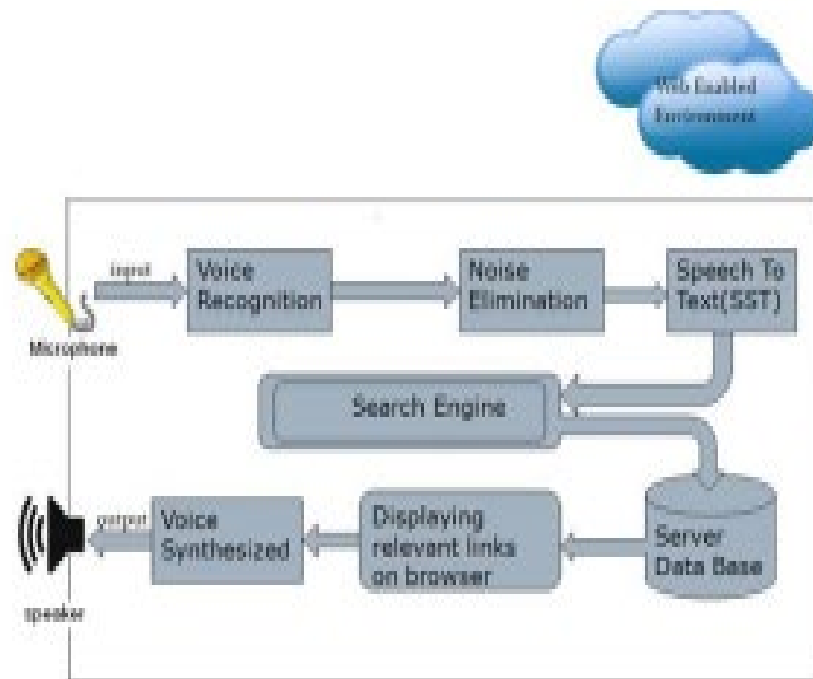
Web Enabled Environment

input

Voice Recognition

Noise Elimination

Speech To Text(SST)

Microphone

Search Engine

output

Voice Synthesized

Displaying relevant links on browser

Server Data Base

speaker